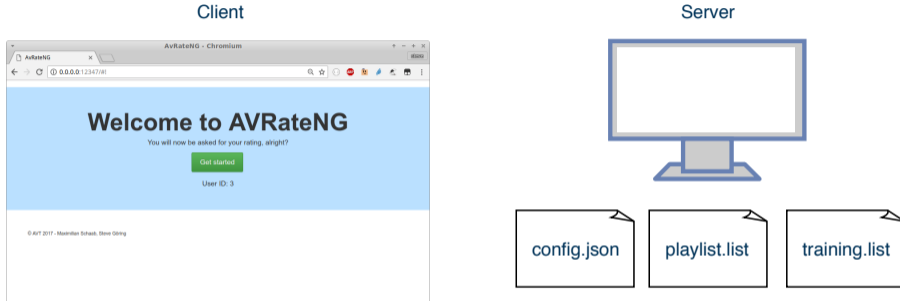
Client

AvRateNG - Chromium

AvRateNG

0.0.0.0:12347/#/

Welcome to AVRateNG

You will now be asked for your rating, alright?

Get started

User ID: 3

© AVT 2017 - Maximilian Schaab, Steve Göring

Server

config.json

playlist.list

training.list